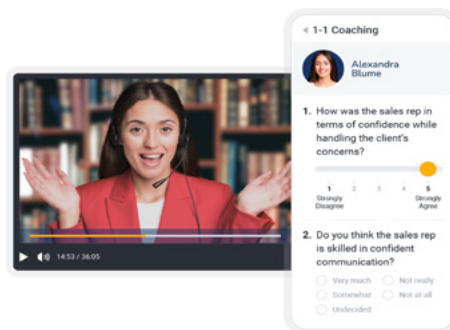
1-1 Coaching

Alexandra Blume

1. How was the sales rep in terms of confidence while handling the client's concerns?

1 Strongly Disagree
2
3
4
5 Strongly Agree

2. Do you think the sales rep is skilled in confident communication?

Very much
Not really
Somewhat
Not at all
Undecided

14:53 / 36:05